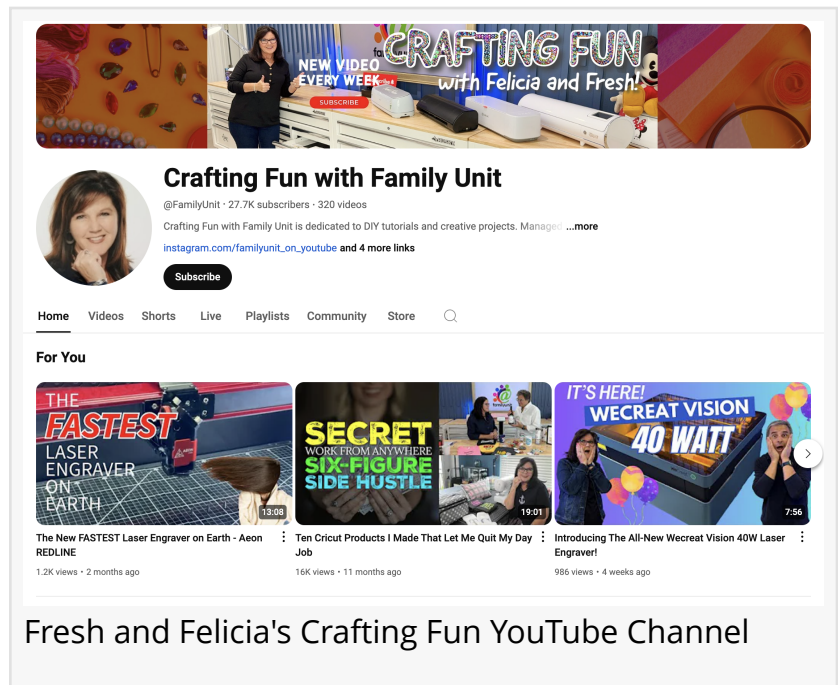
NEW VIDEO EVERY WEEK

SUBSCRIBE

CRAFTING FUN with Felicia and Fresh!

Crafting Fun with Family Unit

@FamilyUnit · 27.7K subscribers · 320 videos

Crafting Fun with Family Unit is dedicated to DIY tutorials and creative projects. Managed ...more

instagram.com/familyunit_on_youtube and 4 more links

Subscribe

Home Videos Shorts Live Playlists Community Store

For You

THE FASTEST LASER ENGRAVER ON EARTH

13:08

The New FASTEST Laser Engraver on Earth - Aeon REDLINE

1.2K views · 2 months ago

SECRET WORK FROM ANYWHERE SIX-FIGURE SIDE HUSTLE

19:01

Ten Cricut Products I Made That Let Me Quit My Day Job

16K views · 11 months ago

IT'S HERE! WECREAT VISION 40 WATT

7:56

Introducing The All-New Wecreat Vision 40W Laser Engraver!

986 views · 4 weeks ago

Fresh and Felicia's Crafting Fun YouTube Channel